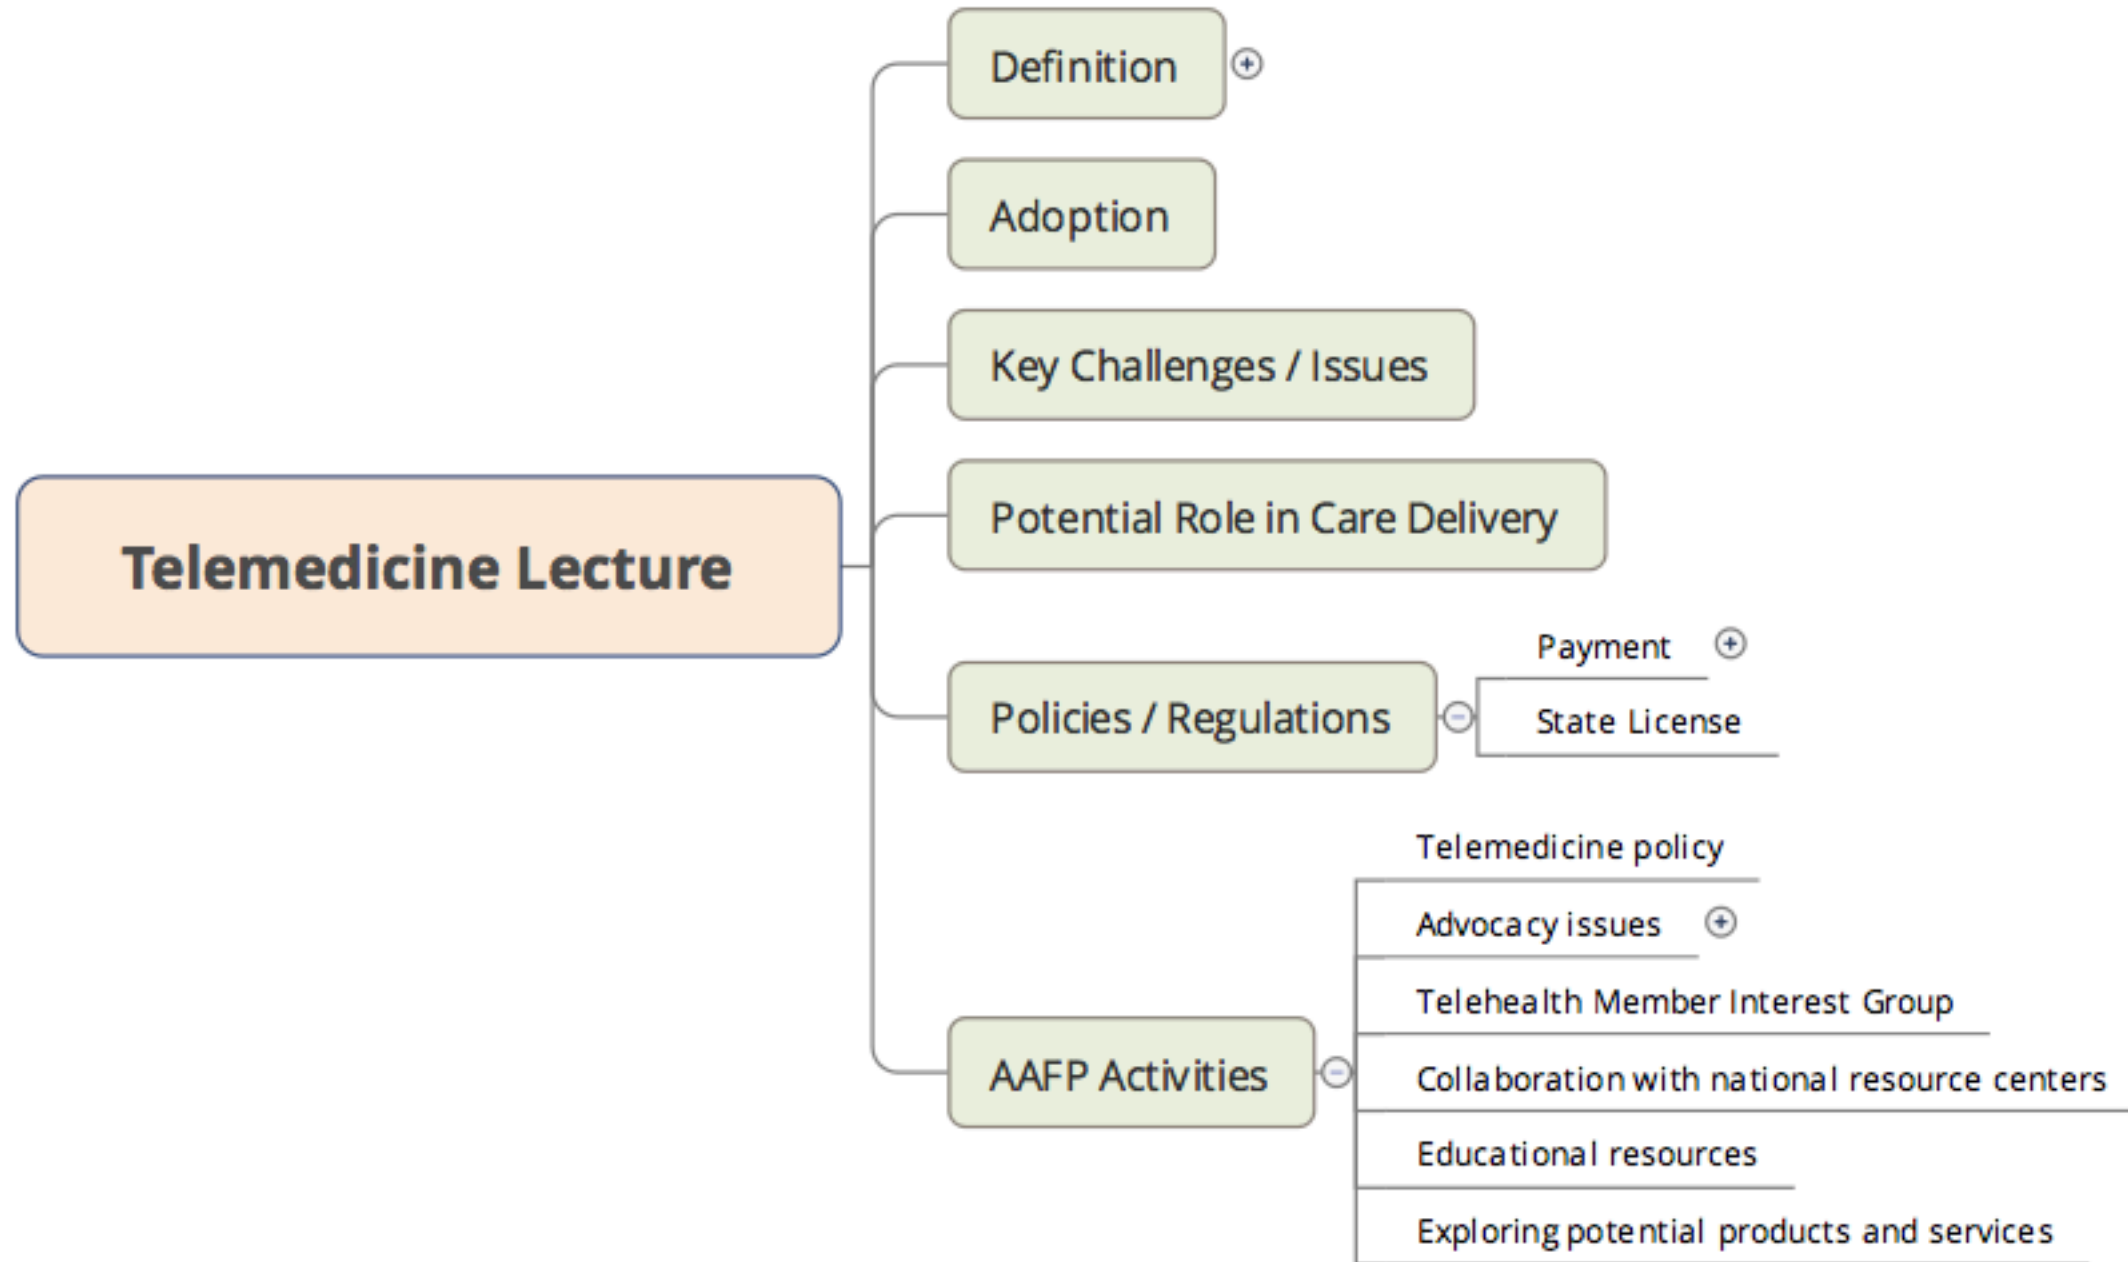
Telemedicine Lecture

Definition

Adoption

Key Challenges / Issues

Potential Role in Care Delivery

Policies / Regulations

Payment

State License

AAFP Activities

Telemedicine policy

Advocacy issues

Telehealth Member Interest Group

Collaboration with national resource centers

Educational resources

Exploring potential products and services